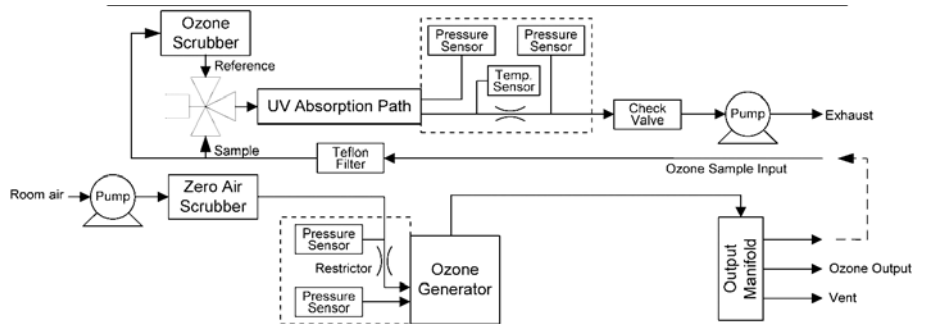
Ozone Scrubber

Reference

UV Absorption Path

Pressure Sensor

Pressure Sensor

Temp. Sensor

Check Valve

Pump

Exhaust

Sample

Teflon Filter

Ozone Sample Input

Room air

Pump

Zero Air Scrubber

Pressure Sensor

Restrictor

Pressure Sensor

Ozone Generator

Output Manifold

Ozone Output

Vent